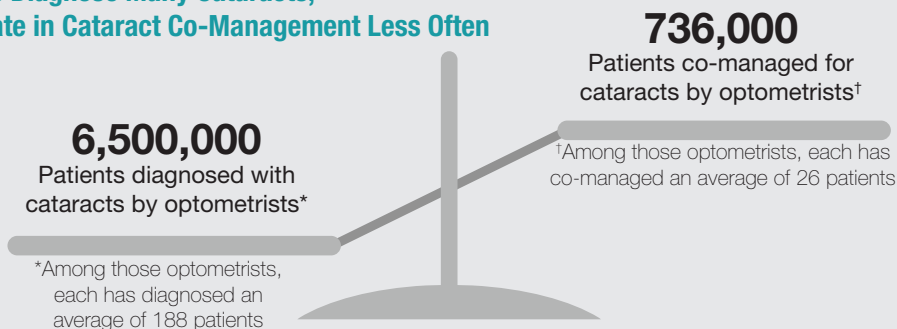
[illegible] Diagnose Many Cataracts, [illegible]ate in Cataract Co-Management Less Often

736,000
Patients co-managed for cataracts by optometrists†

†Among those optometrists, each has co-managed an average of 26 patients

6,500,000
Patients diagnosed with cataracts by optometrists*

*Among those optometrists, each has diagnosed an average of 188 patients